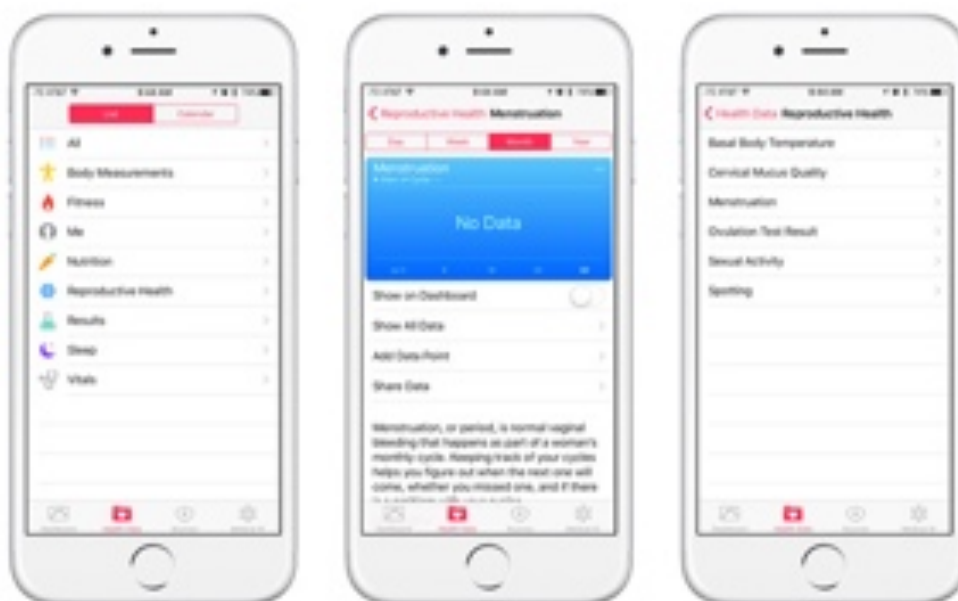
List
Calendar
All
Body Measurements
Fitness
Me
Nutrition
Reproductive Health
Results
Sleep
Vitals

Reproductive Health Menstruation
Day
Week
Month
Year
Menstruation
No Data
Show on Dashboard
Show All Data
Add Data Point
Share Data
Menstruation, or period, is normal vaginal bleeding that happens as part of a woman's monthly cycle. Keeping track of your cycles helps you figure out when the next one will come, whether you missed one, and if there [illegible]

Health Data Reproductive Health
Basal Body Temperature
Cervical Mucus Quality
Menstruation
Ovulation Test Result
Sexual Activity
Spotting